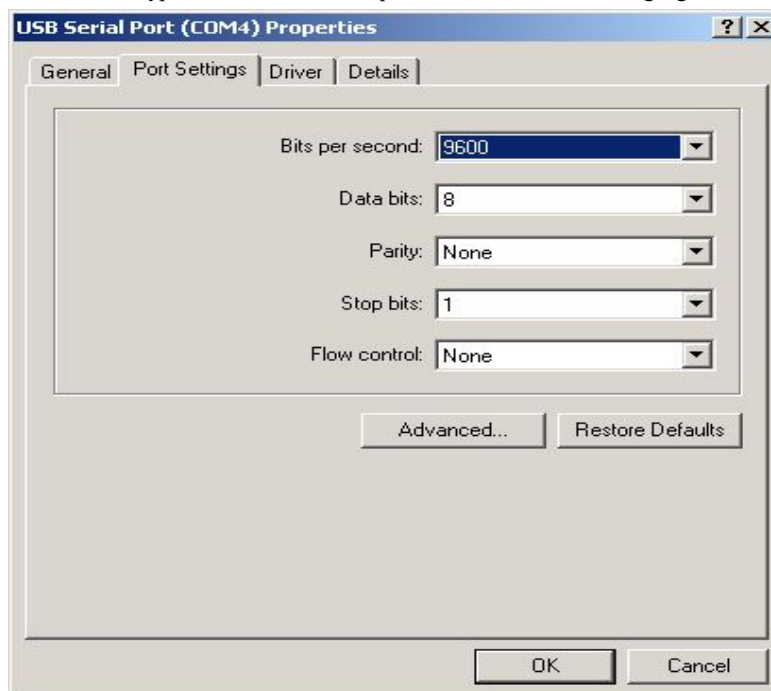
USB Serial Port (COM4) Properties

?

General

Port Settings

Driver

Details

Bits per second: 9600

Data bits: 8

Parity: None

Stop bits: 1

Flow control: None

Advanced...

Restore Defaults

OK

Cancel